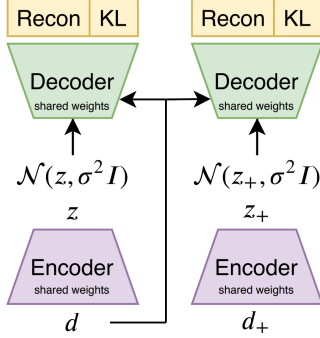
Recon | KL

Decoder
shared weights

$\mathcal{N}(z, \sigma^2 I)$

$z$

Encoder
shared weights

$d$

Recon | KL

Decoder
shared weights

$\mathcal{N}(z_+, \sigma^2 I)$

$z_+$

Encoder
shared weights

$d_+$